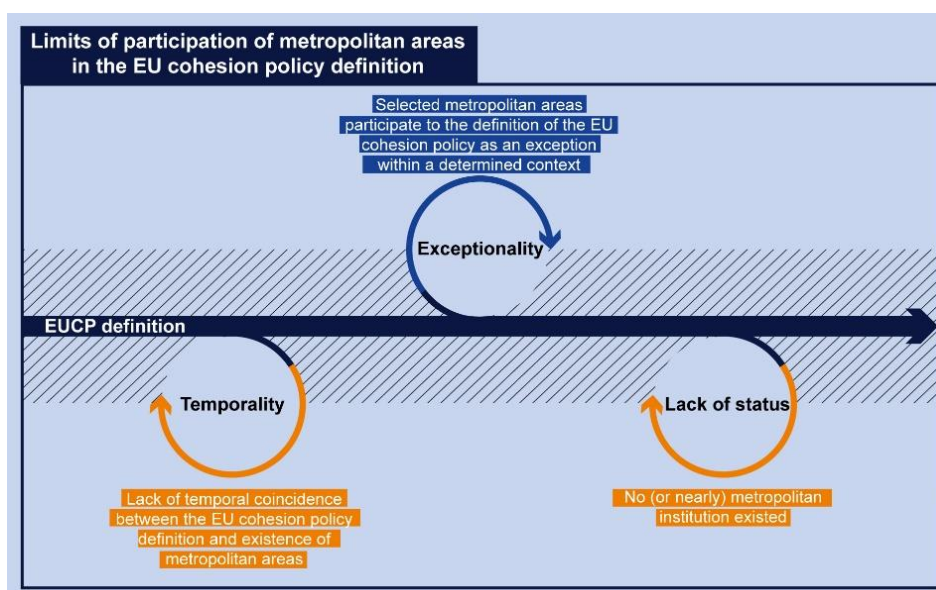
Limits of participation of metropolitan areas in the EU cohesion policy definition

Selected metropolitan areas participate to the definition of the EU cohesion policy as an exception within a determined context

Exceptionality

EUCP definition

Temporality

Lack of status

Lack of temporal coincidence between the EU cohesion policy definition and existence of metropolitan areas

No (or nearly) metropolitan institution existed